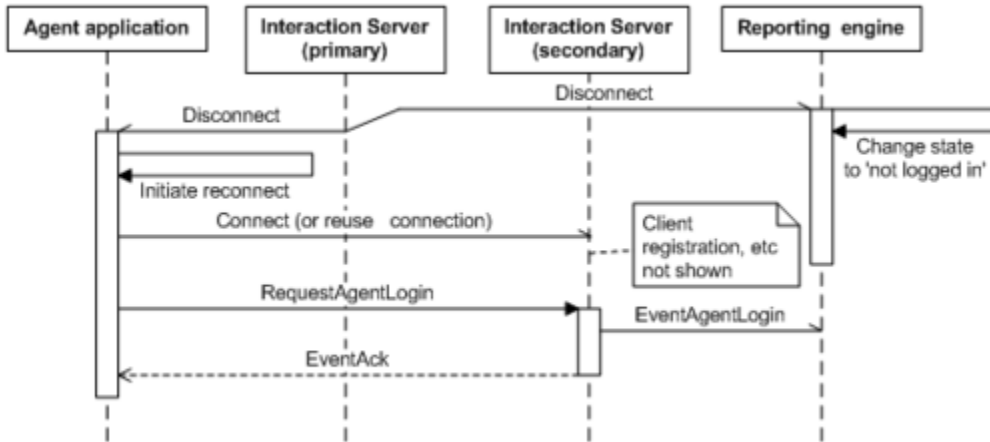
Agent application

Interaction Server (primary)

Interaction Server (secondary)

Reporting engine

Disconnect

Disconnect

Change state to 'not logged in'

Initiate reconnect

Connect (or reuse connection)

Client registration, etc not shown

RequestAgentLogin

EventAgentLogin

EventAck